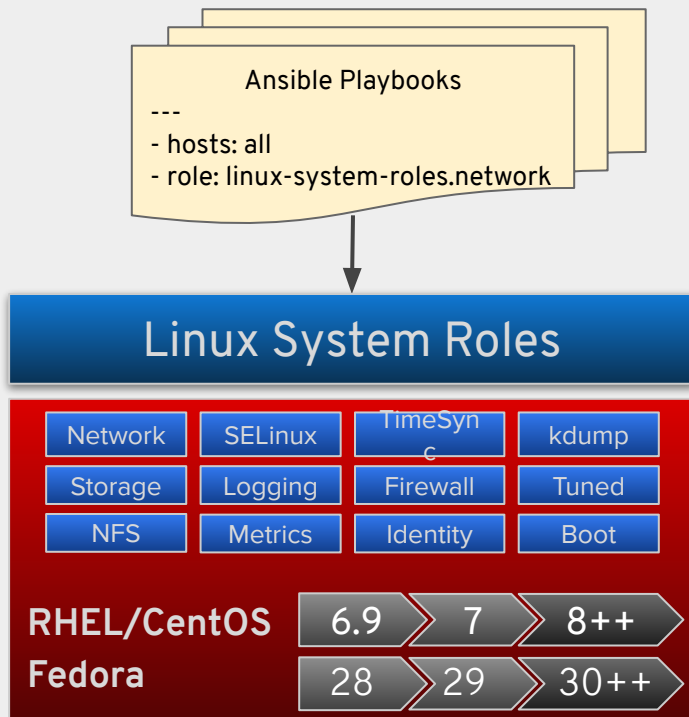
Ansible Playbooks
---
- hosts: all
- role: linux-system-roles.network

Linux System Roles

Network
SELinux
TimeSync
kdump
Storage
Logging
Firewall
Tuned
NFS
Metrics
Identity
Boot

RHEL/CentOS
6.9
7
8++
Fedora
28
29
30++